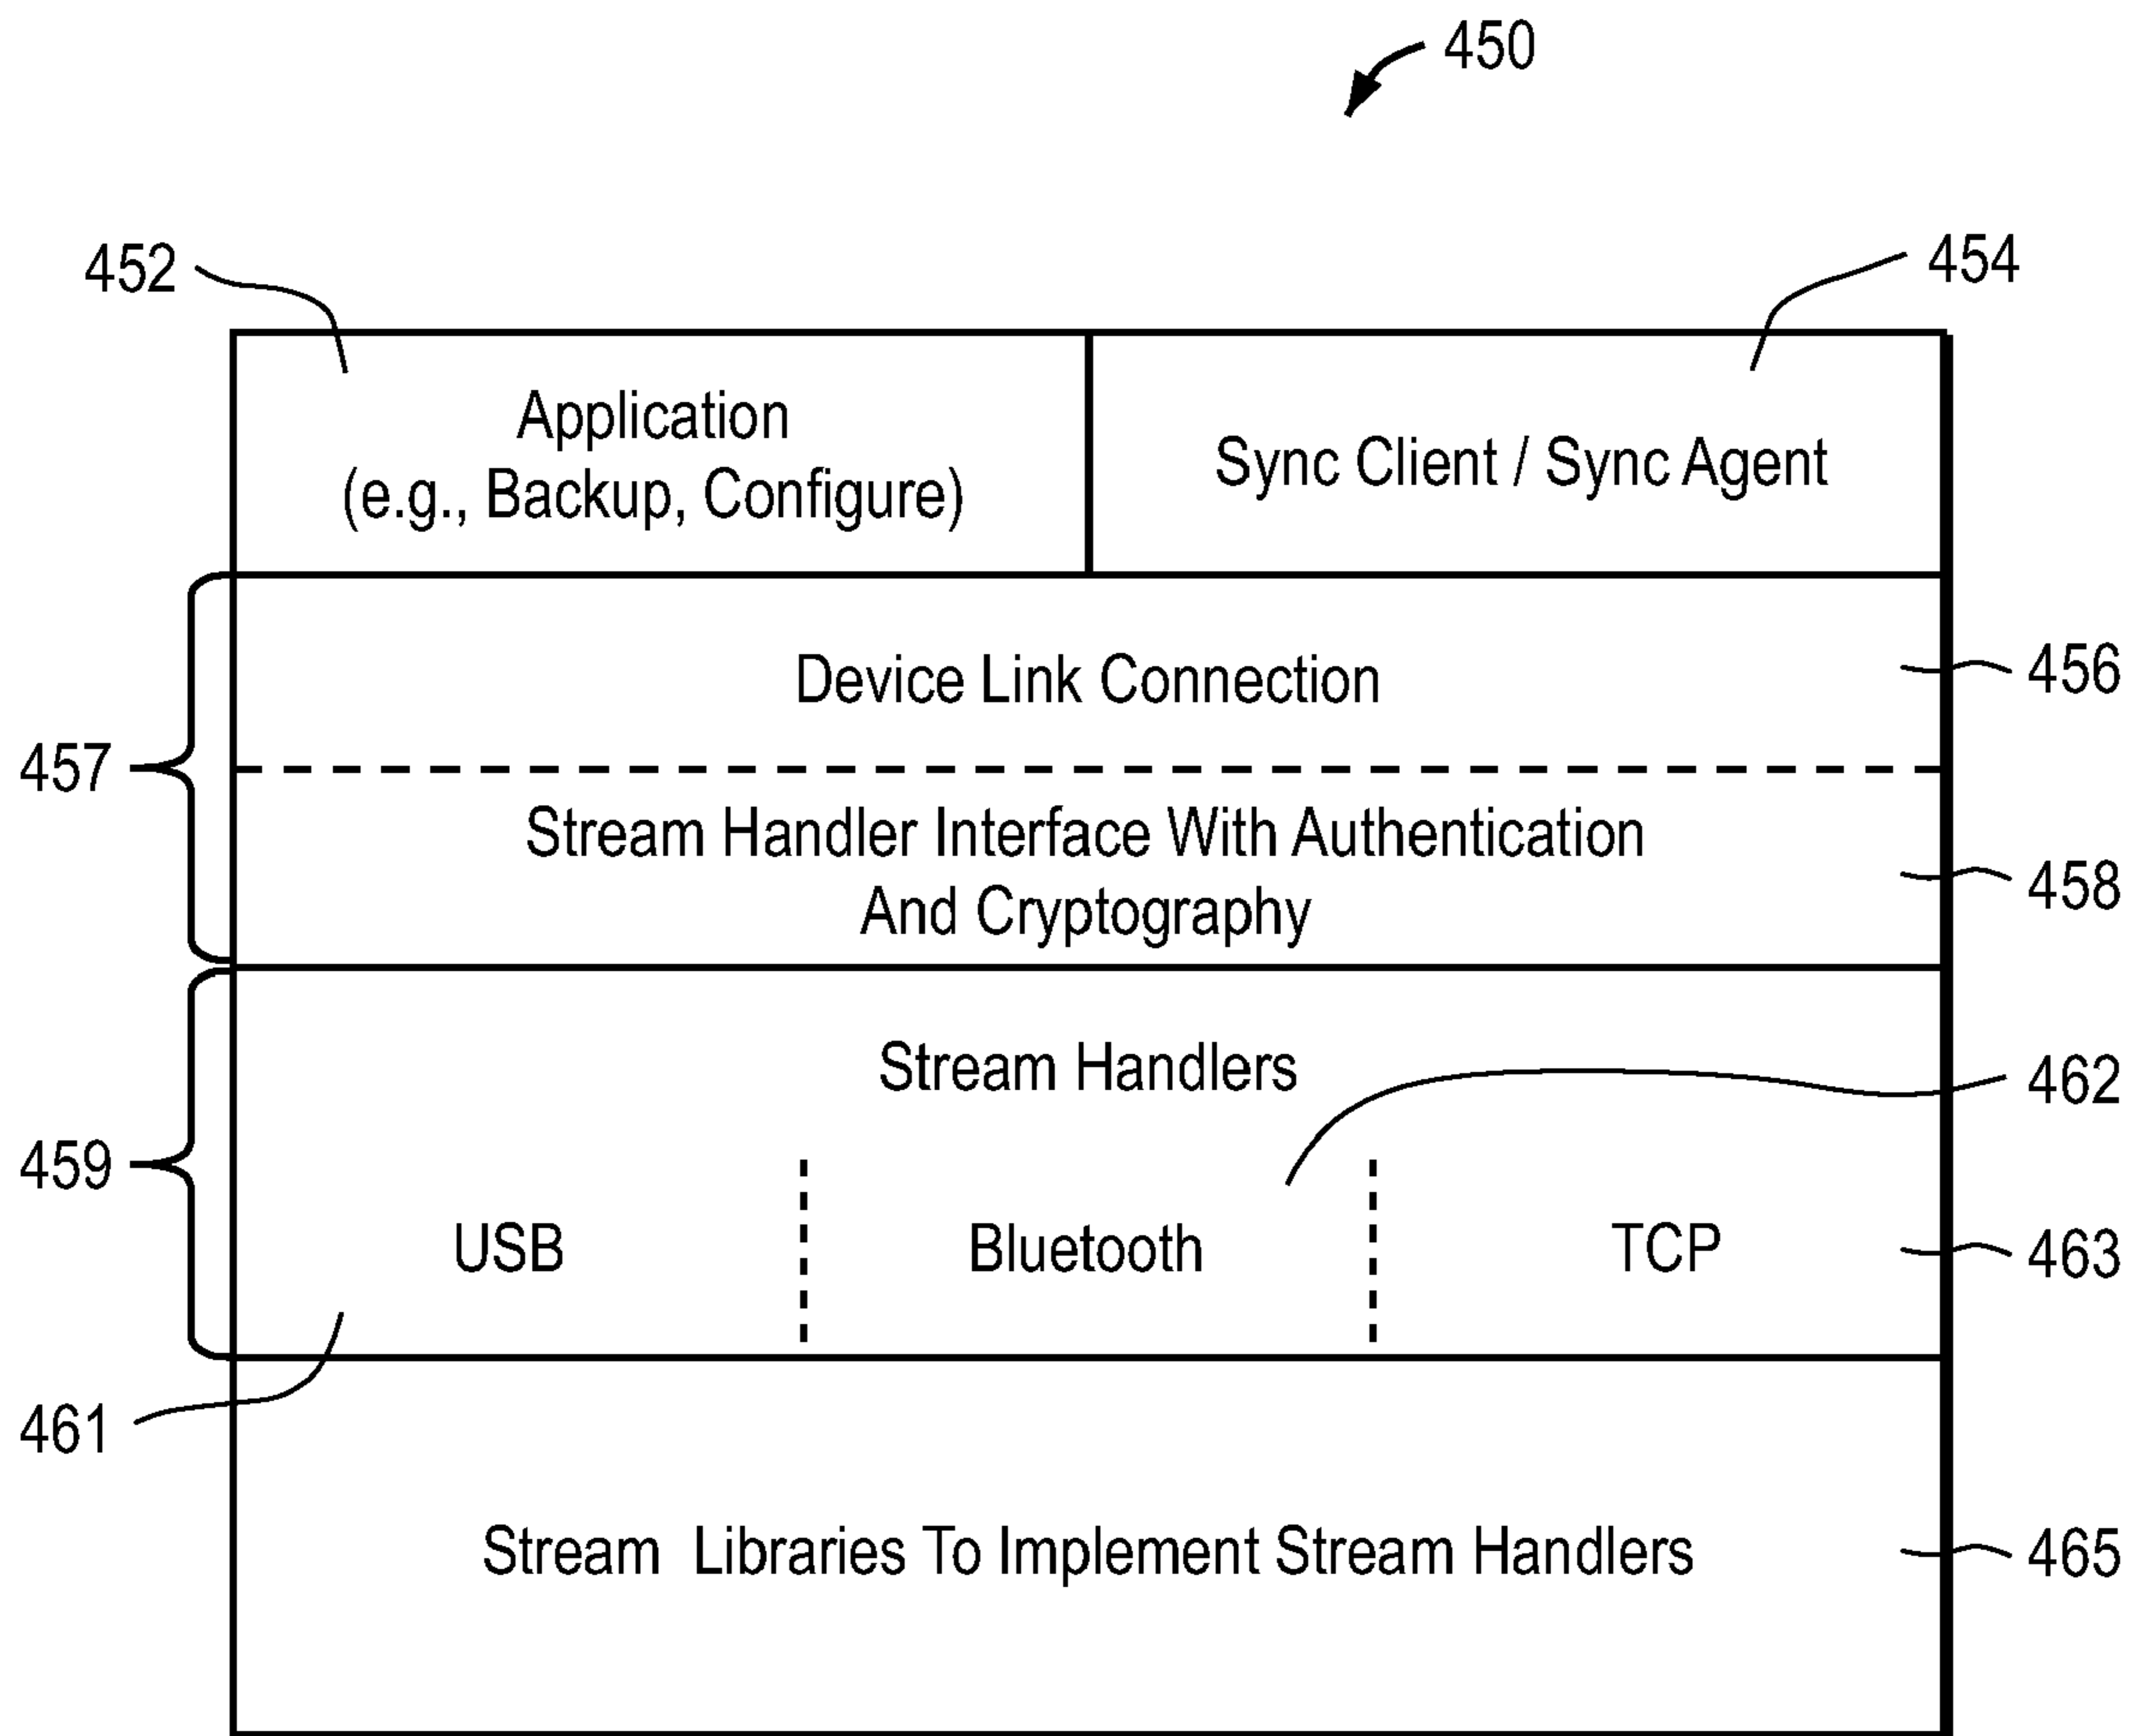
450

452

454

Application
(e.g., Backup, Configure)

Sync Client / Sync Agent

457

Device Link Connection

456

Stream Handler Interface With Authentication
And Cryptography

458

459

Stream Handlers

462

USB

Bluetooth

TCP

463

461

Stream Libraries To Implement Stream Handlers

465